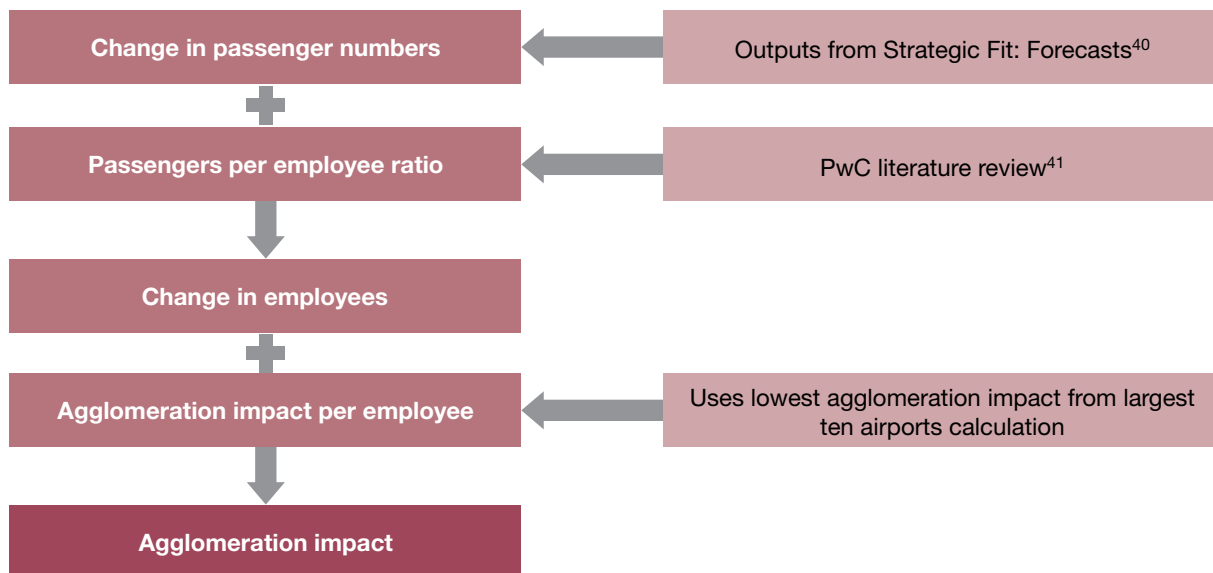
Change in passenger numbers

Outputs from Strategic Fit: Forecasts$^{40}$

Passengers per employee ratio

PwC literature review$^{41}$

Change in employees

Agglomeration impact per employee

Uses lowest agglomeration impact from largest ten airports calculation

Agglomeration impact